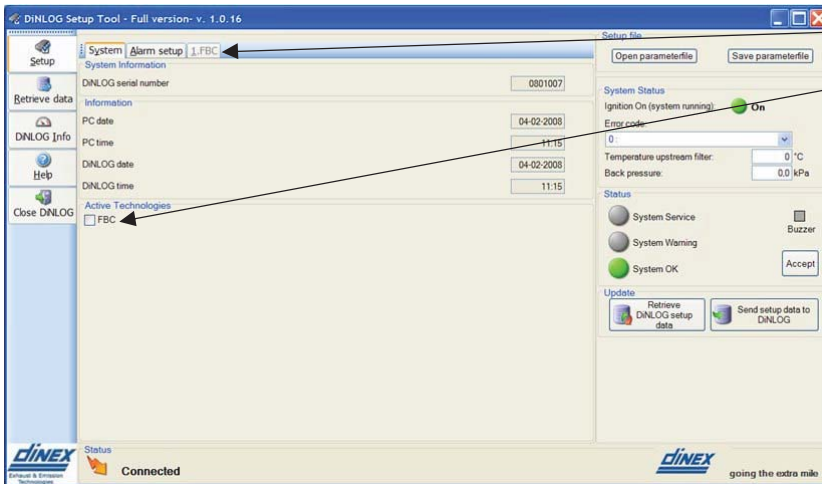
DiNLOG Setup Tool - Full version- v. 1.0.16

Setup
Retrieve data
DiNLOG Info
Help
Close DiNLOG

System | Alarm setup | 1.FBC

System Information
DiNLOG serial number 0801007

Information
PC date 04-02-2008
PC time 11:15
DiNLOG date 04-02-2008
DiNLOG time 11:15

Active Technologies
FBC

Setup file
Open parameterfile
Save parameterfile

System Status
Ignition On (system running): On
Error code:
0 :
Temperature upstream filter: 0 °C
Back pressure: 0,0 kPa

Status
System Service
Buzzer
System Warning
System OK
Accept

Update
Retrieve DiNLOG setup data
Send setup data to DiNLOG

dinex
Exhaust & Emission Technologies

Status
Connected

dinex
going the extra mile